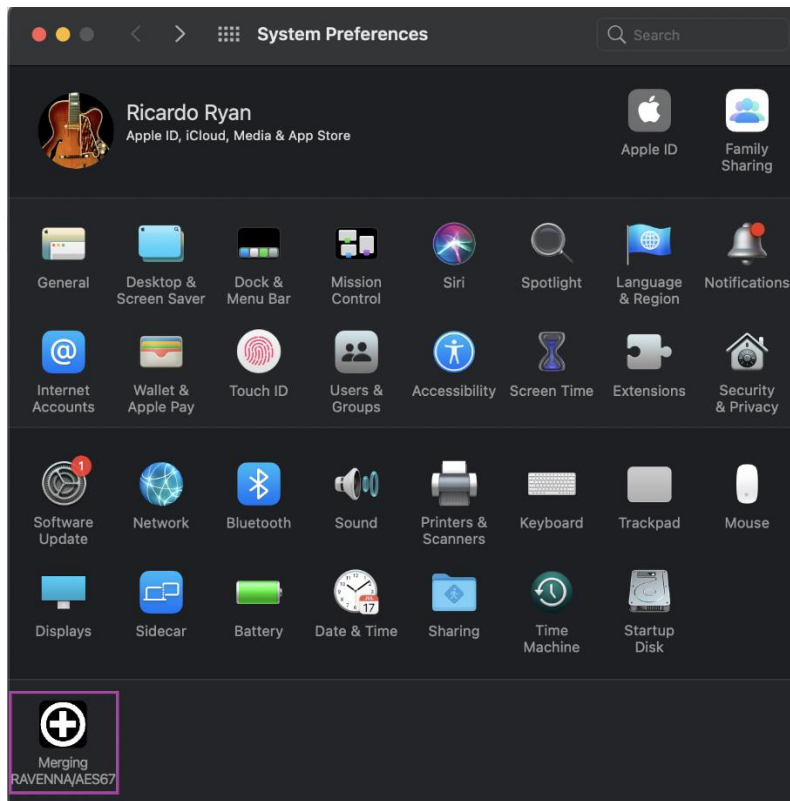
System Preferences

Search

Ricardo Ryan
Apple ID, iCloud, Media & App Store

Apple ID

Family Sharing

General

Desktop & Screen Saver

Dock & Menu Bar

Mission Control

Siri

Spotlight

Language & Region

Notifications

Internet Accounts

Wallet & Apple Pay

Touch ID

Users & Groups

Accessibility

Screen Time

Extensions

Security & Privacy

1

Software Update

Network

Bluetooth

Sound

Printers & Scanners

Keyboard

Trackpad

Mouse

Displays

Sidecar

Battery

JUL 17

Date & Time

Sharing

Time Machine

Startup Disk

Merging RAVENNA/AES67